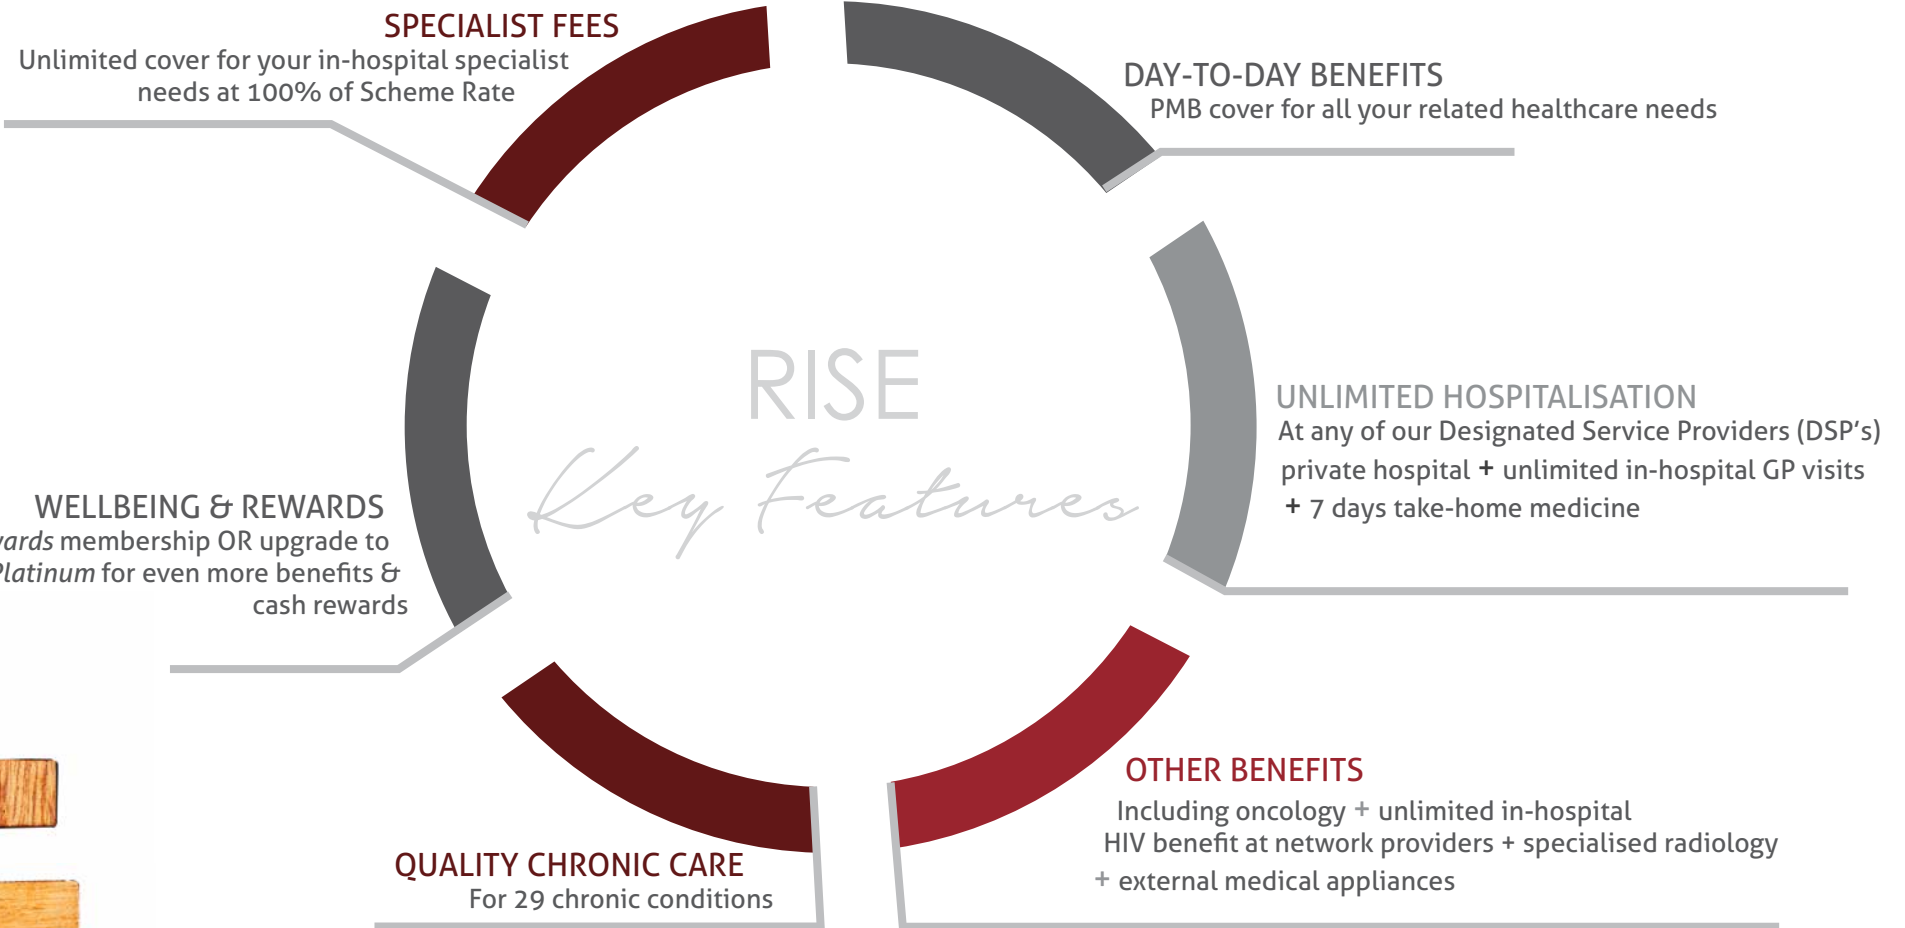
SPECIALIST FEES
Unlimited cover for your in-hospital specialist needs at 100% of Scheme Rate

DAY-TO-DAY BENEFITS
PMB cover for all your related healthcare needs

RISE
Key Features

UNLIMITED HOSPITALISATION
At any of our Designated Service Providers (DSP's) private hospital + unlimited in-hospital GP visits + 7 days take-home medicine

WELLBEING & REWARDS
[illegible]ards membership OR upgrade to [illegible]latinum for even more benefits & cash rewards

OTHER BENEFITS
Including oncology + unlimited in-hospital HIV benefit at network providers + specialised radiology + external medical appliances

QUALITY CHRONIC CARE
For 29 chronic conditions